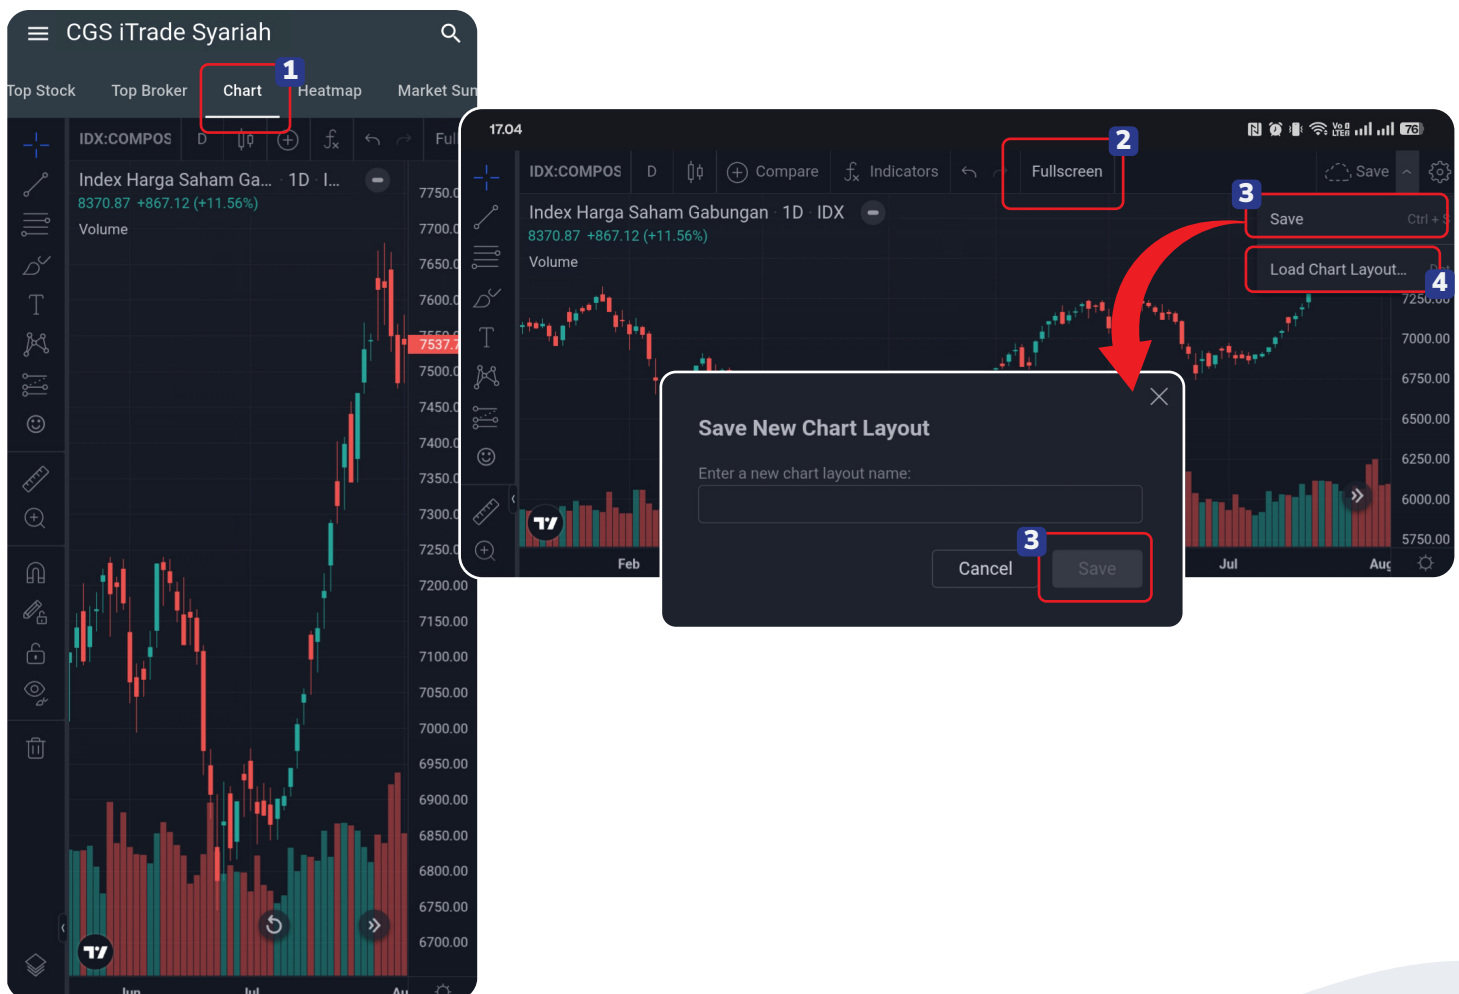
CGS iTrade Syariah

Top Stock Top Broker Chart 1 Heatmap Market Sun

IDX:COMPOS D Ful

Index Harga Saham Ga... 1D I...
8370.87 +867.12 (+11.56%)
Volume

7750.0
7700.0
7650.0
7600.0
7537.7
7500.0
7450.0
7400.0
7350.0
7300.0
7250.0
7200.00
7150.00
7100.00
7050.00
7000.00
6950.00
6900.00
6850.00
6800.00
6750.00
6700.00

Jun Jul Au

17.04

IDX:COMPOS D Compare Indicators Fullscreen 2 Save

3 Save Ctrl + S
Load Chart Layout... 4

Index Harga Saham Gabungan · 1D · IDX
8370.87 +867.12 (+11.56%)
Volume

7250.00
7000.00
6750.00
6500.00
6250.00
6000.00
5750.00

Feb Jul Aug

Save New Chart Layout
Enter a new chart layout name:
Cancel 3 Save